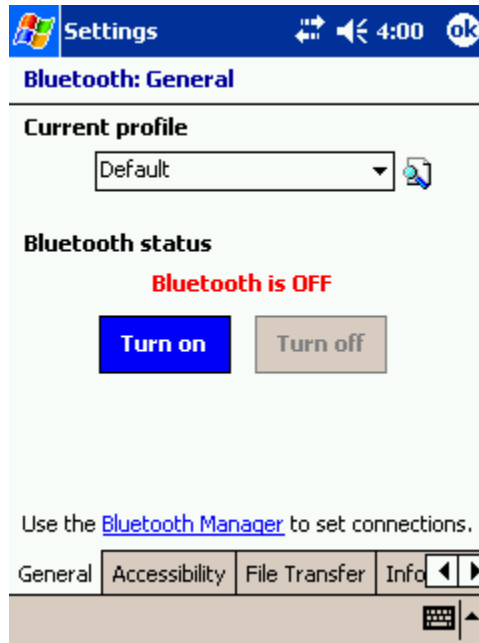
Settings 4:00 ok

Bluetooth: General

Current profile

Default

Bluetooth status

Bluetooth is OFF

Turn on

Turn off

Use the Bluetooth Manager to set connections.

General | Accessibility | File Transfer | Info